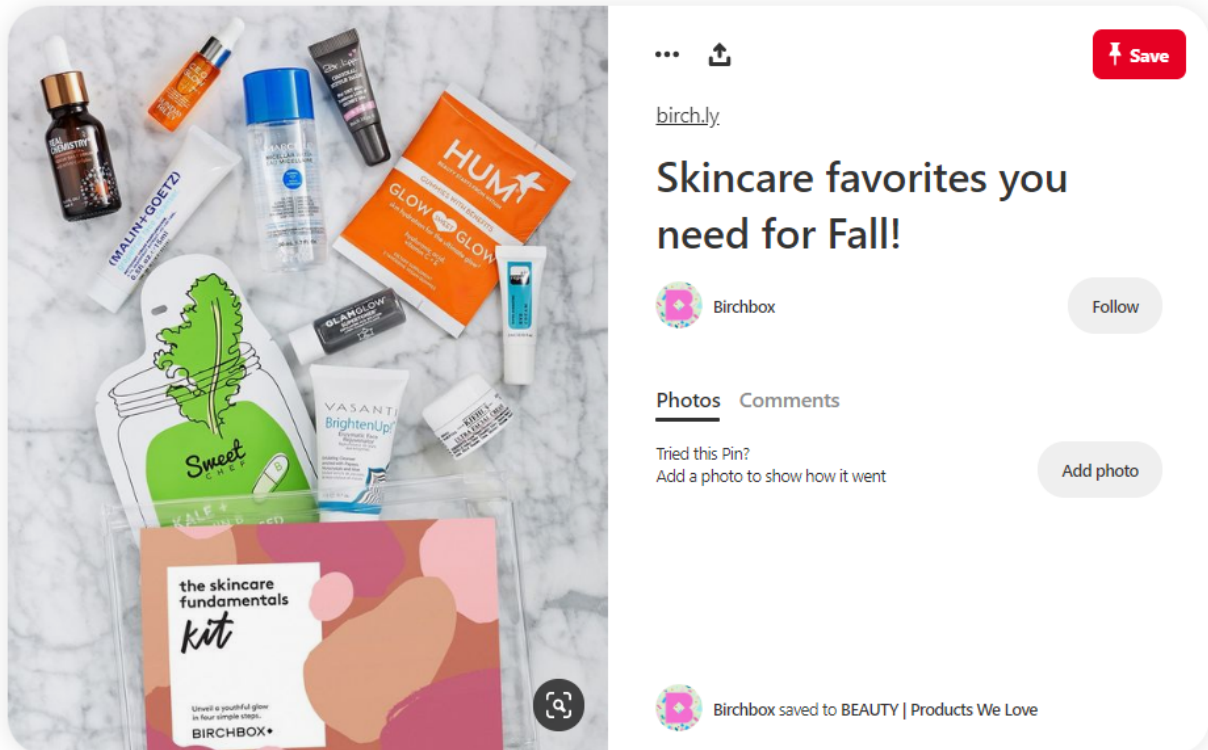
REAL CHEMISTRY

(MALIN+GOETZ)

HUM

GLOW SWEET GLOW

GLAMGLOW

Sweet CHEF

KALE +

VASANTI BrightenUp!

KIEHL'S

the skincare fundamentals kit

Unveil a youthful glow in four simple steps.

BIRCHBOX

Save

birch.ly

Skincare favorites you need for Fall!

Birchbox

Follow

Photos Comments

Tried this Pin?
Add a photo to show how it went

Add photo

Birchbox saved to BEAUTY | Products We Love